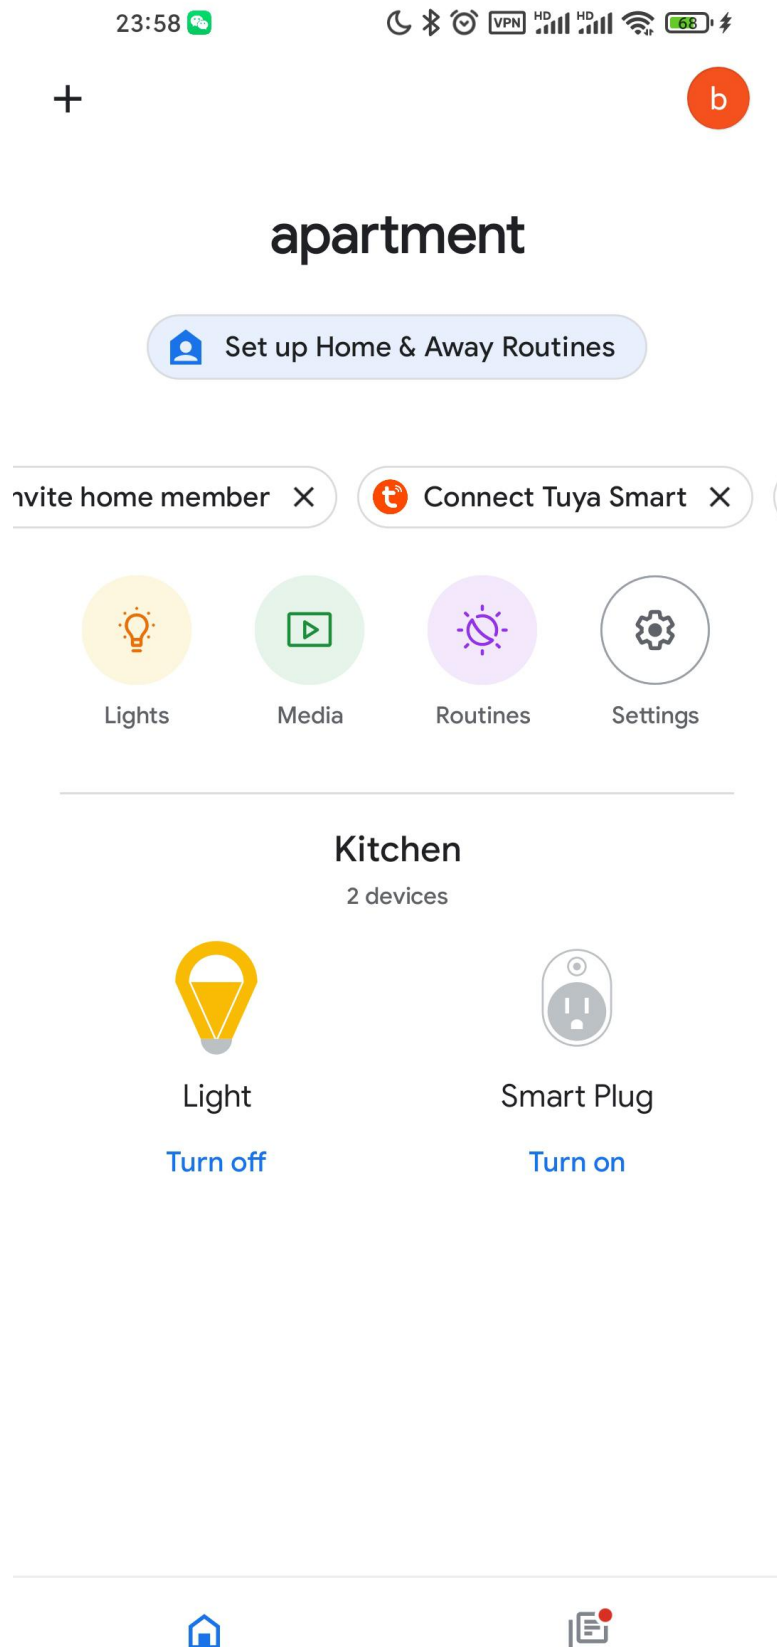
23:58 VPN HD HD 68

+

b

apartment

Set up Home & Away Routines

nvite home member ✕

Connect Tuya Smart ✕

Lights

Media

Routines

Settings

Kitchen

2 devices

Light

Turn off

Smart Plug

Turn on